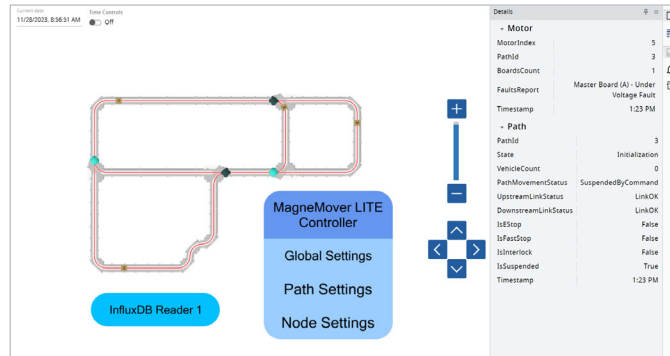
Current date
11/28/2023, 8:56:51 AM

Time Controls
Off

MagneMover LITE Controller

Global Settings

Path Settings

Node Settings

InfluxDB Reader 1

+

−

Details

Motor

| | |
|---|---|
| MotorIndex | 5 |
| PathId | 3 |
| BoardsCount | 1 |
| FaultsReport | Master Board (A) - Under Voltage Fault |
| Timestamp | 1:23 PM |

Path

| | |
|---|---|
| PathId | 3 |
| State | Initialization |
| VehicleCount | 0 |
| PathMovementStatus | SuspendedByCommand |
| UpstreamLinkStatus | LinkOK |
| DownstreamLinkStatus | LinkOK |
| IsEStop | False |
| IsFastStop | False |
| IsInterlock | False |
| IsSuspended | True |
| Timestamp | 1:23 PM |